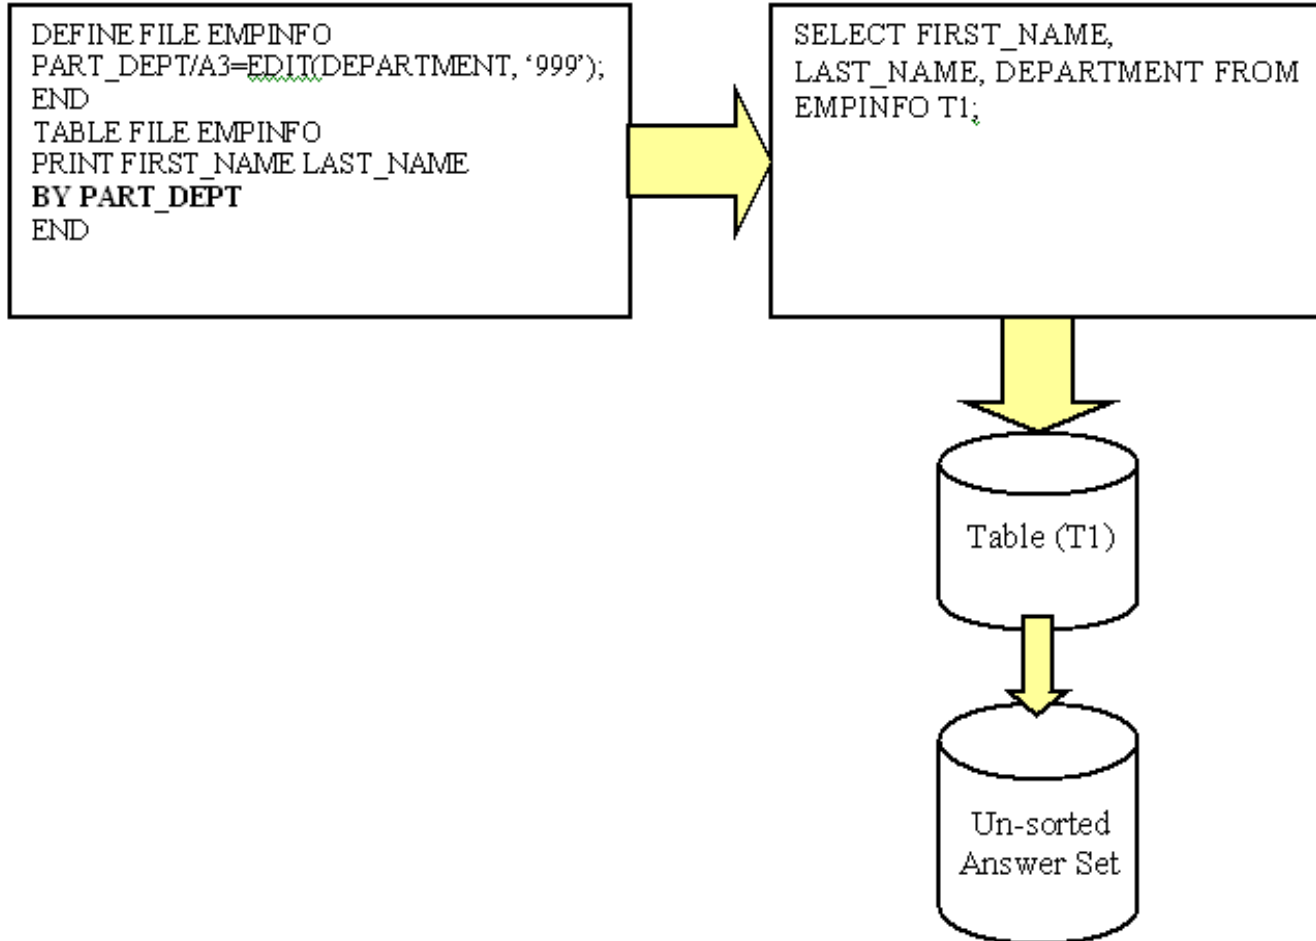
DEFINE FILE EMPINFO
PART_DEPT/A3=EDIT(DEPARTMENT, '999');
END
TABLE FILE EMPINFO
PRINT FIRST_NAME LAST_NAME
BY PART_DEPT
END

SELECT FIRST_NAME, LAST_NAME, DEPARTMENT FROM EMPINFO T1;

Table (T1)

Un-sorted Answer Set